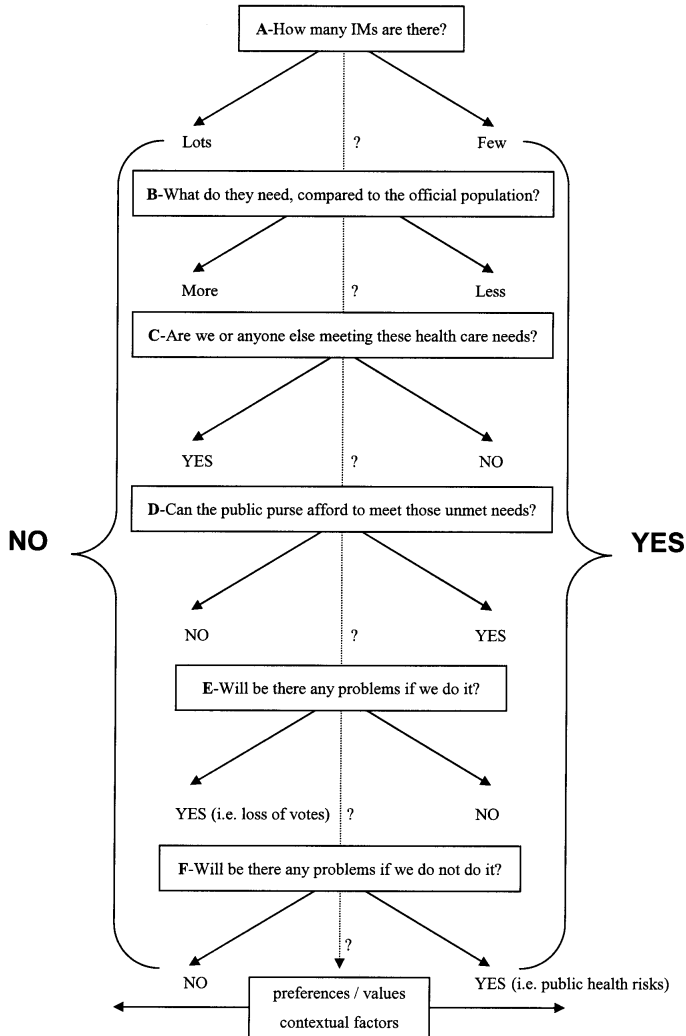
**A**-How many IMs are there?

Lots

?

Few

**B**-What do they need, compared to the official population?

More

?

Less

**C**-Are we or anyone else meeting these health care needs?

YES

?

NO

NO

**D**-Can the public purse afford to meet those unmet needs?

YES

NO

?

YES

**E**-Will be there any problems if we do it?

YES (i.e. loss of votes)

?

NO

**F**-Will be there any problems if we do not do it?

?

NO

YES (i.e. public health risks)

preferences / values
contextual factors